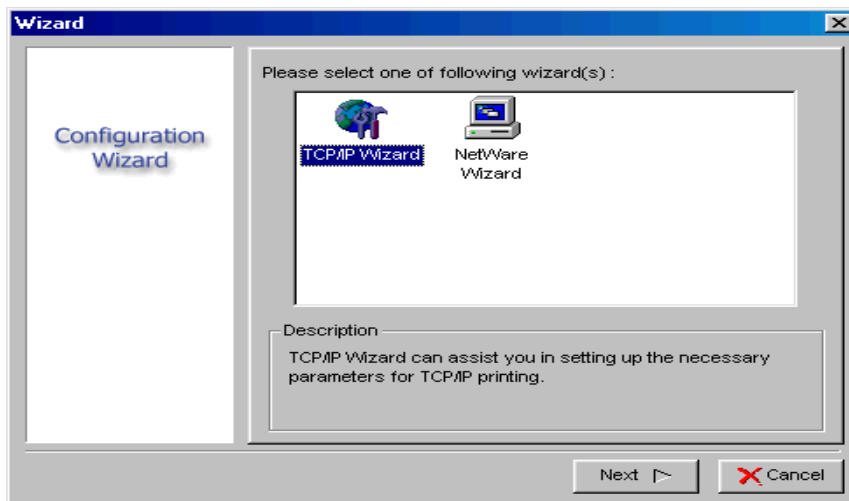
Wizard

Configuration Wizard

Please select one of following wizard(s) :

TCP/IP Wizard

NetWare Wizard

Description

TCP/IP Wizard can assist you in setting up the necessary parameters for TCP/IP printing.

Next

Cancel